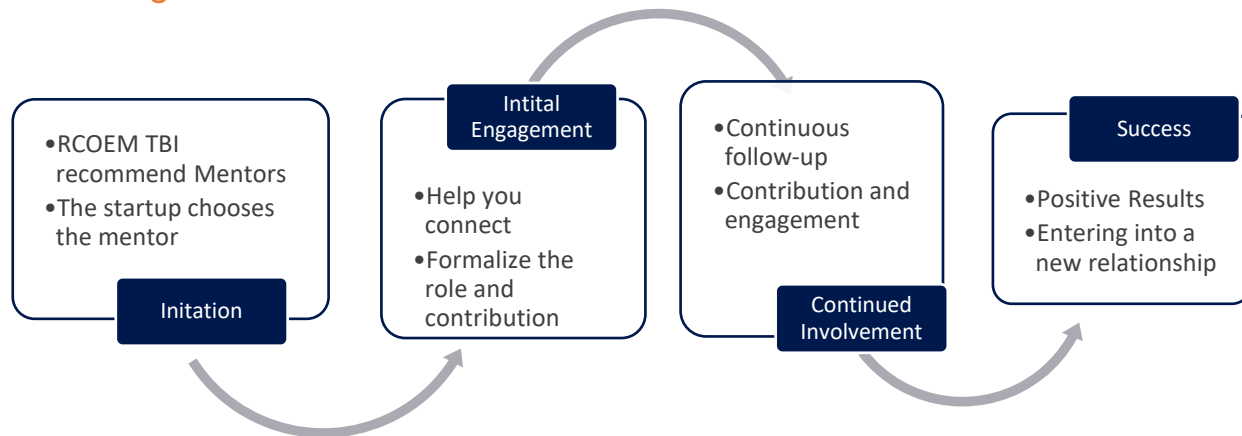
•RCOEM TBI recommend Mentors
•The startup chooses the mentor

Initation

Intital Engagement

•Help you connect
•Formalize the role and contribution

•Continuous follow-up
•Contribution and engagement

Continued Involvement

Success

•Positive Results
•Entering into a new relationship